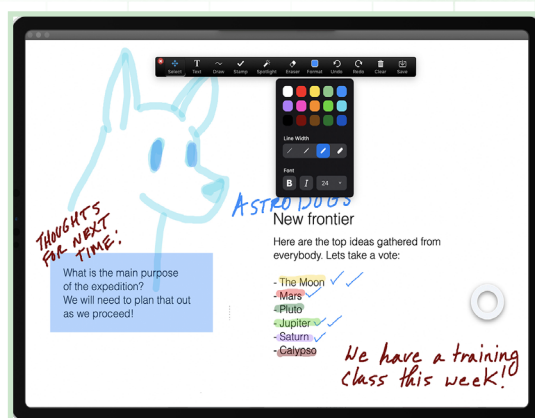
Select Text Draw Stamp Spotlight Eraser Format Undo Redo Clear Save

Line Width

Font

B I 24

ASTRO DOGS

New frontier

Here are the top ideas gathered from everybody. Lets take a vote:

- The Moon
- Mars
- Pluto
- Jupiter
- Saturn
- Calypso

THOUGHTS FOR NEXT TIME!

What is the main purpose of the expedition?
We will need to plan that out as we proceed!

We have a training class this week!